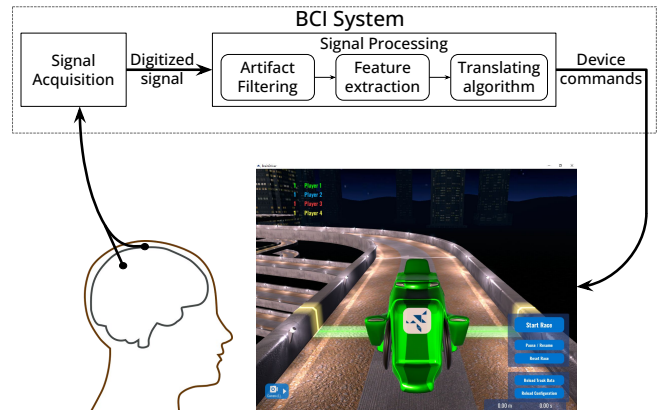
BCI System

Signal Acquisition

Digitized signal

Signal Processing

Artifact Filtering

Feature extraction

Translating algorithm

Device commands

BrainDrive

Player 1
Player 2
Player 3
Player 4

Start Race

Pause / Resume

Reset Race

Reload Track Data

Reload Configuration

0.00 m

0.00 s

Connect